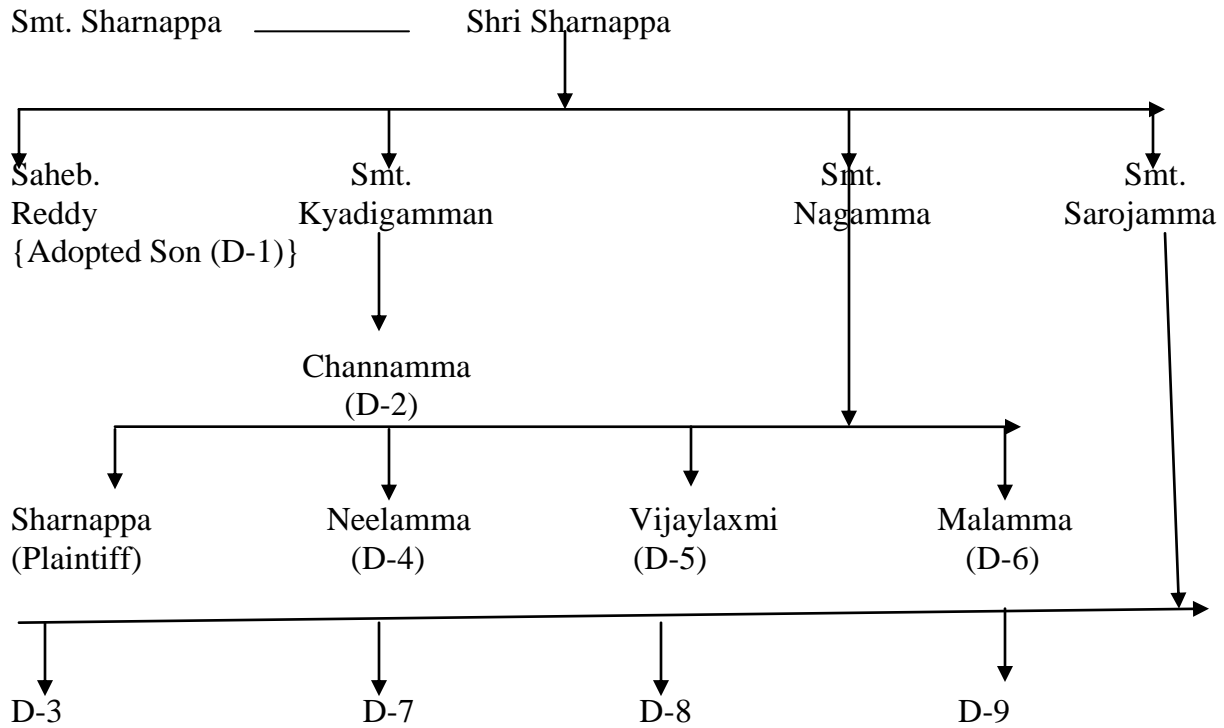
Smt. Sharnappa Shri Sharnappa

Saheb. Reddy {Adopted Son (D-1)}

Smt. Kyadigamman

Smt. Nagamma

Smt. Sarojamma

Channamma (D-2)

Sharnappa (Plaintiff)

Neelamma (D-4)

Vijaylaxmi (D-5)

Malamma (D-6)

D-3

D-7

D-8

D-9